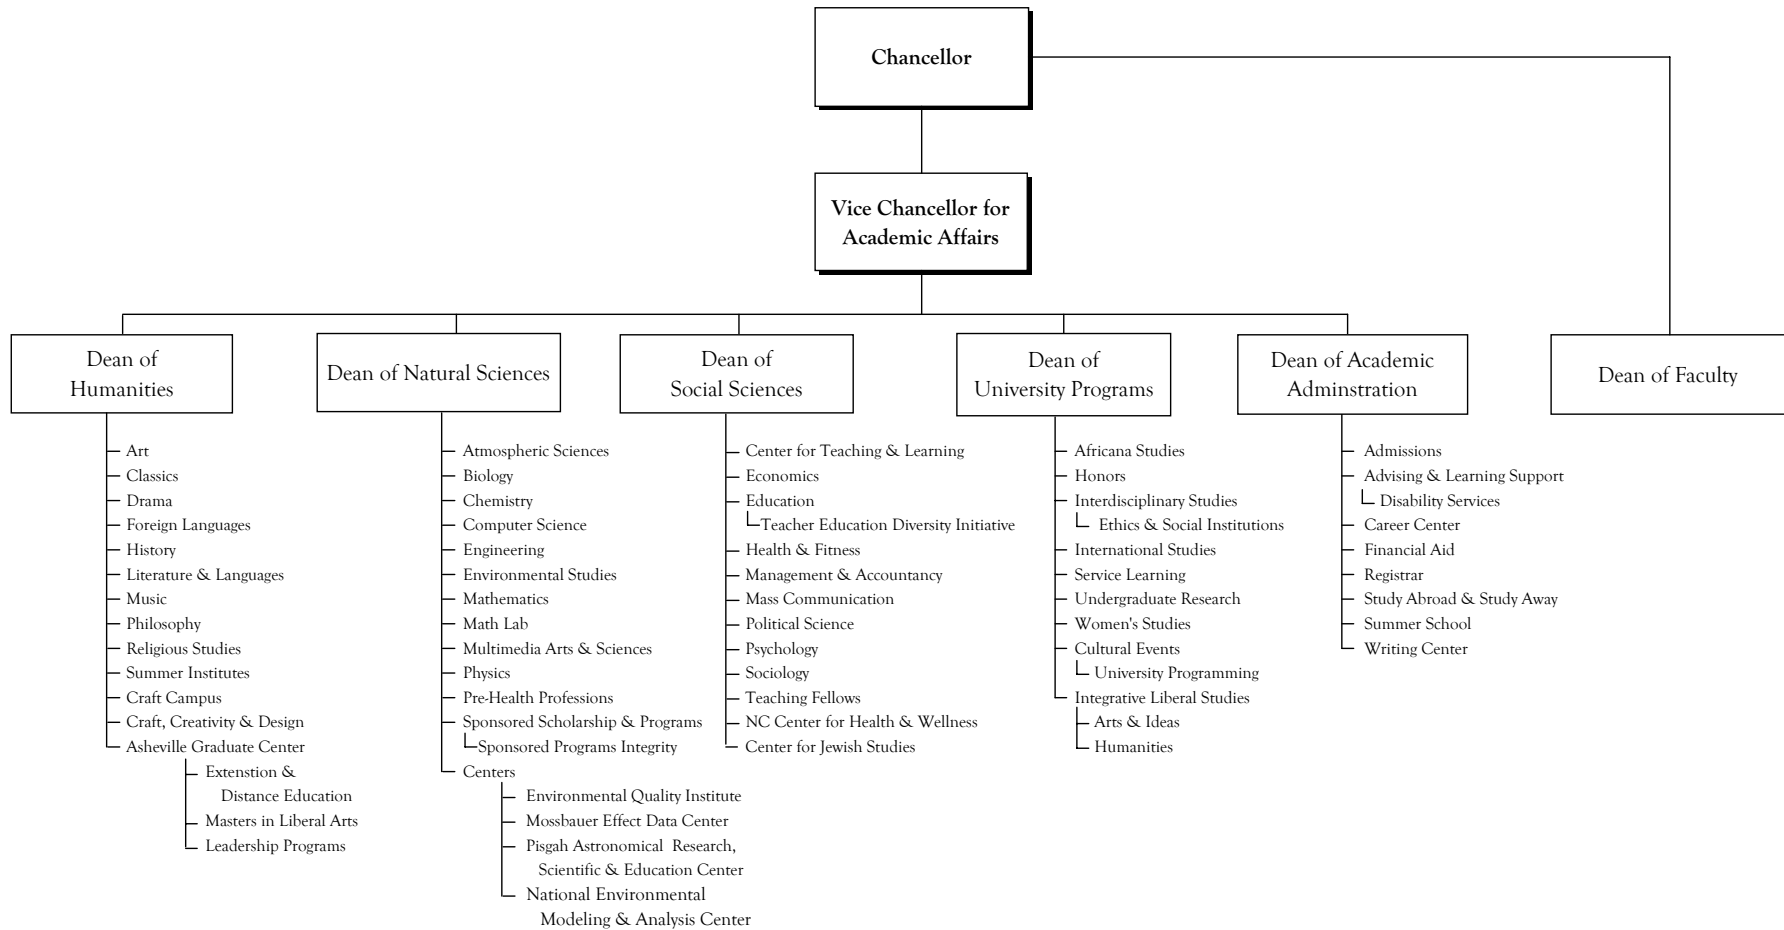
Chancellor

Vice Chancellor for Academic Affairs

Dean of Humanities

Dean of Natural Sciences

Dean of Social Sciences

Dean of University Programs

Dean of Academic Adminstration

Dean of Faculty

Art
Classics
Drama
Foreign Languages
History
Literature & Languages
Music
Philosophy
Religious Studies
Summer Institutes
Craft Campus
Craft, Creativity & Design
Asheville Graduate Center
Extenstion & Distance Education
Masters in Liberal Arts
Leadership Programs

Atmospheric Sciences
Biology
Chemistry
Computer Science
Engineering
Environmental Studies
Mathematics
Math Lab
Multimedia Arts & Sciences
Physics
Pre-Health Professions
Sponsored Scholarship & Programs
Sponsored Programs Integrity
Centers
Environmental Quality Institute
Mossbauer Effect Data Center
Pisgah Astronomical Research, Scientific & Education Center
National Environmental Modeling & Analysis Center

Center for Teaching & Learning
Economics
Education
Teacher Education Diversity Initiative
Health & Fitness
Management & Accountancy
Mass Communication
Political Science
Psychology
Sociology
Teaching Fellows
NC Center for Health & Wellness
Center for Jewish Studies

Africana Studies
Honors
Interdisciplinary Studies
Ethics & Social Institutions
International Studies
Service Learning
Undergraduate Research
Women's Studies
Cultural Events
University Programming
Integrative Liberal Studies
Arts & Ideas
Humanities

Admissions
Advising & Learning Support
Disability Services
Career Center
Financial Aid
Registrar
Study Abroad & Study Away
Summer School
Writing Center